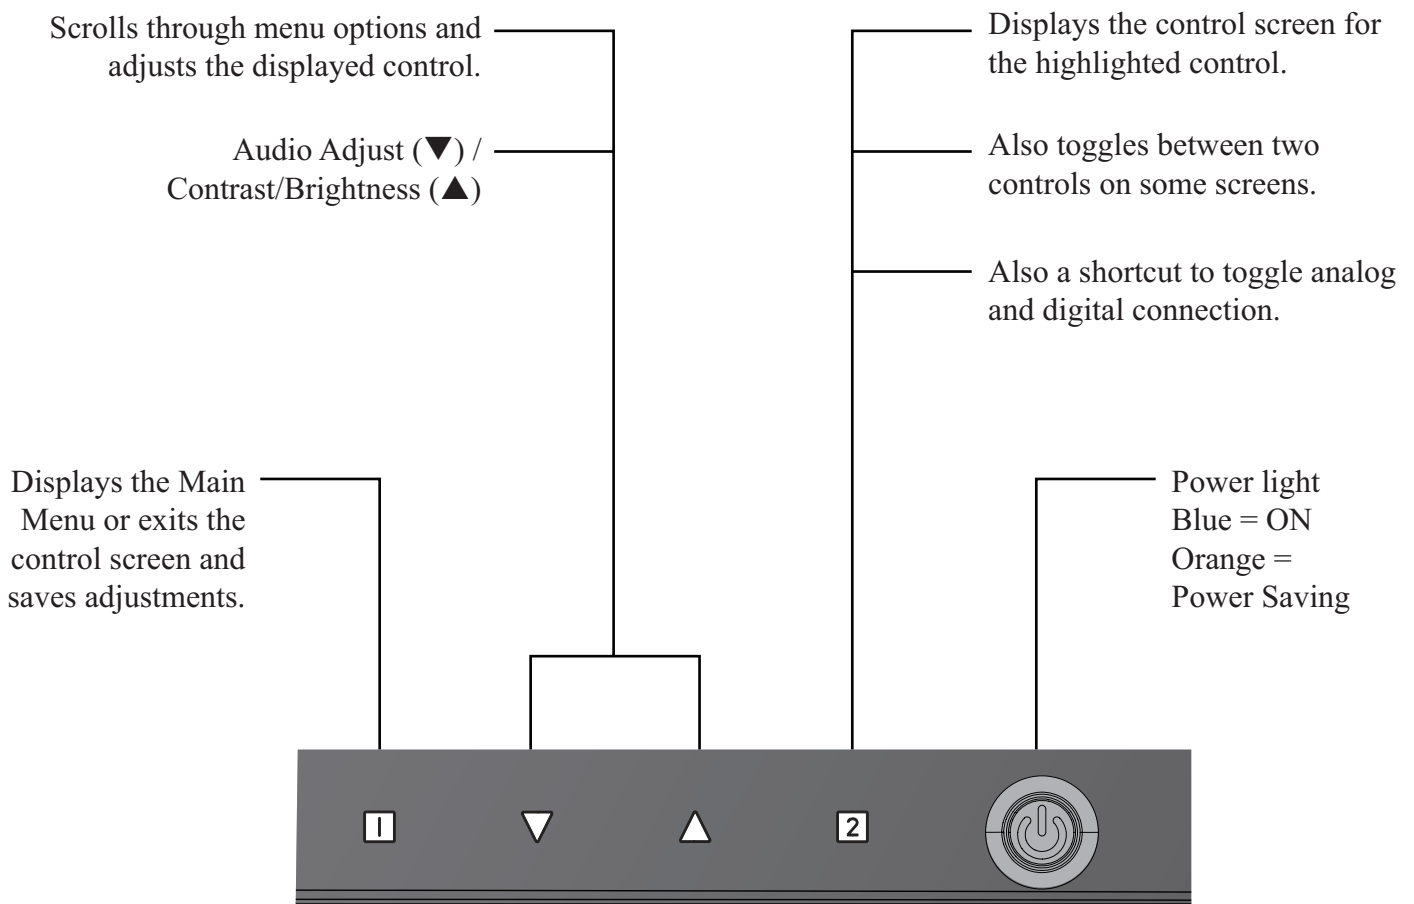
Scrolls through menu options and adjusts the displayed control.

Audio Adjust (▼) / Contrast/Brightness (▲)

Displays the control screen for the highlighted control.

Also toggles between two controls on some screens.

Also a shortcut to toggle analog and digital connection.

Displays the Main Menu or exits the control screen and saves adjustments.

Power light
Blue = ON
Orange = Power Saving

1

2